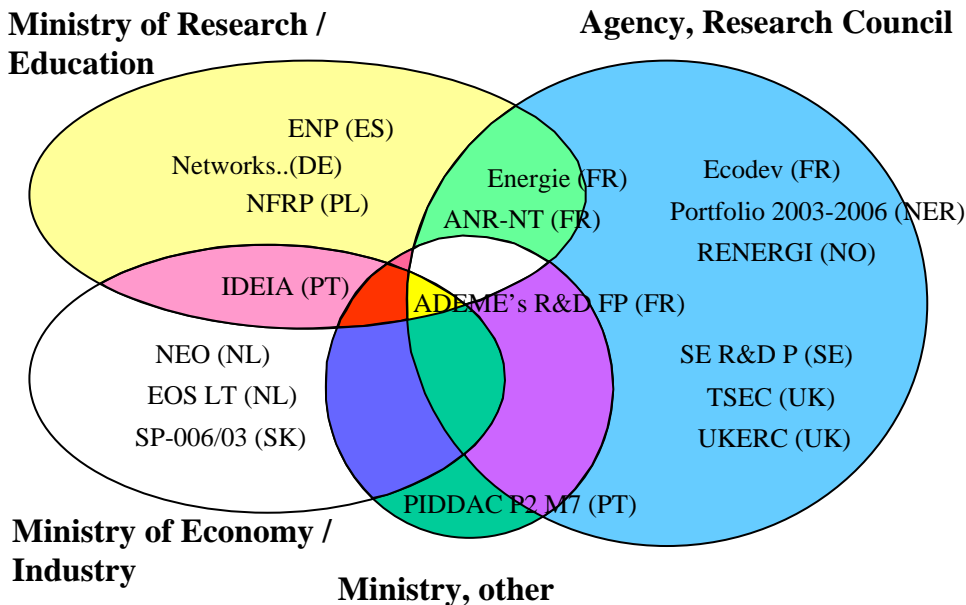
Ministry of Research / Education

Agency, Research Council

ENP (ES)
Networks..(DE)
NFRP (PL)

Energie (FR)
ANR-NT (FR)

Ecodev (FR)
Portfolio 2003-2006 (NER)
RENERGI (NO)

IDEIA (PT)

ADEME's R&D FP (FR)

NEO (NL)
EOS LT (NL)
SP-006/03 (SK)

SE R&D P (SE)
TSEC (UK)
UKERC (UK)

PIDDAC P2 M7 (PT)

Ministry of Economy / Industry

Ministry, other